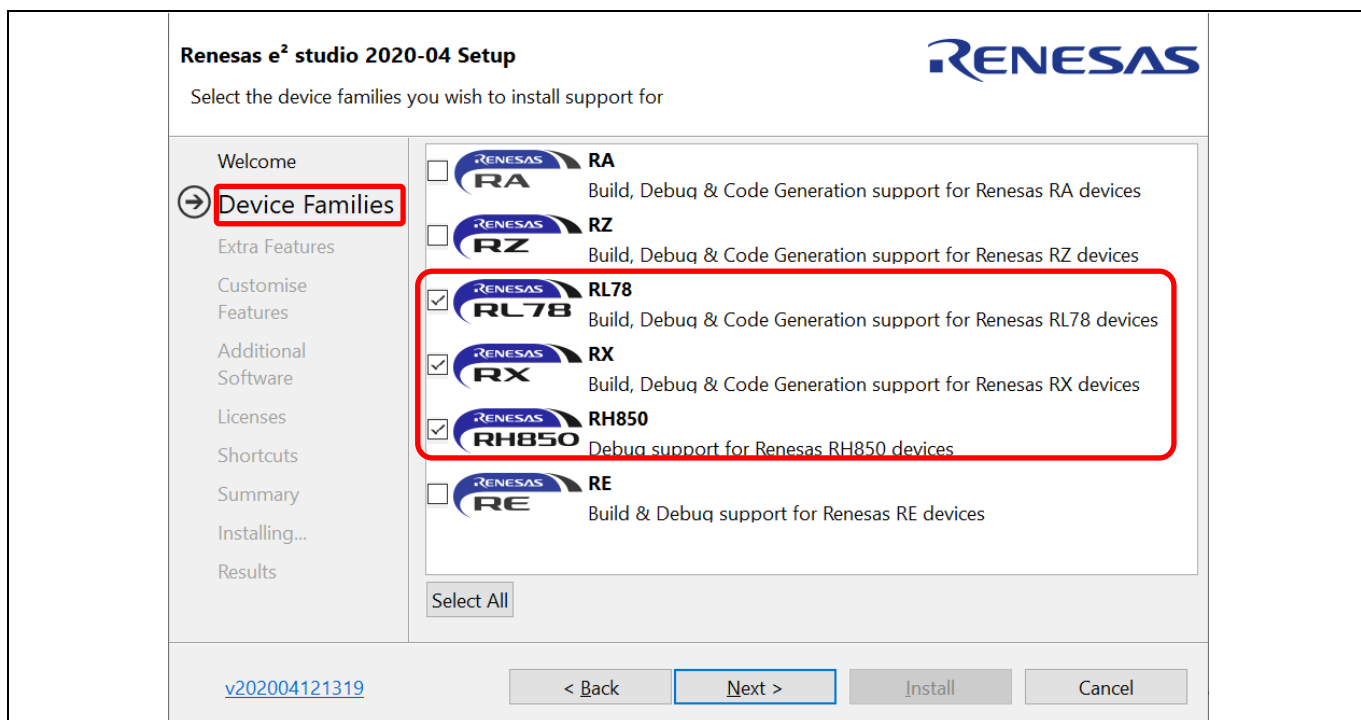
Renesas e² studio 2020-04 Setup

Select the device families you wish to install support for

RENESAS

Welcome

Device Families

Extra Features

Customise Features

Additional Software

Licenses

Shortcuts

Summary

Installing...

Results

RENESAS RA
RA
Build, Debug & Code Generation support for Renesas RA devices

RENESAS RZ
RZ
Build, Debug & Code Generation support for Renesas RZ devices

RENESAS RL78
RL78
Build, Debug & Code Generation support for Renesas RL78 devices

RENESAS RX
RX
Build, Debug & Code Generation support for Renesas RX devices

RENESAS RH850
RH850
Debug support for Renesas RH850 devices

RENESAS RE
RE
Build & Debug support for Renesas RE devices

Select All

v202004121319

< Back

Next >

Install

Cancel